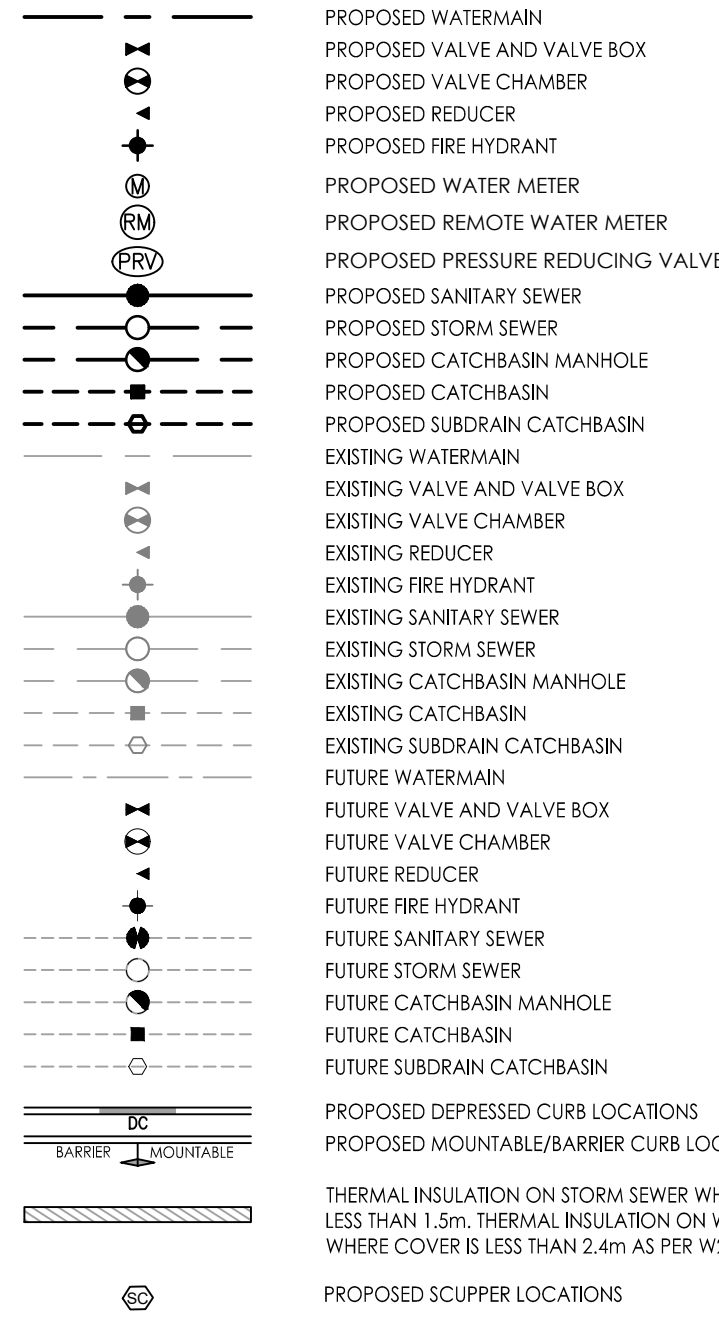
PROPOSED WATERMAIN
PROPOSED VALVE AND VALVE BOX
PROPOSED VALVE CHAMBER
PROPOSED REDUCER
PROPOSED FIRE HYDRANT
M PROPOSED WATER METER
RM PROPOSED REMOTE WATER METER
PRV PROPOSED PRESSURE REDUCING VALVE
PROPOSED SANITARY SEWER
PROPOSED STORM SEWER
PROPOSED CATCHBASIN MANHOLE
PROPOSED CATCHBASIN
PROPOSED SUBDRAIN CATCHBASIN
EXISTING WATERMAIN
EXISTING VALVE AND VALVE BOX
EXISTING VALVE CHAMBER
EXISTING REDUCER
EXISTING FIRE HYDRANT
EXISTING SANITARY SEWER
EXISTING STORM SEWER
EXISTING CATCHBASIN MANHOLE
EXISTING CATCHBASIN
EXISTING SUBDRAIN CATCHBASIN
FUTURE WATERMAIN
FUTURE VALVE AND VALVE BOX
FUTURE VALVE CHAMBER
FUTURE REDUCER
FUTURE FIRE HYDRANT
FUTURE SANITARY SEWER
FUTURE STORM SEWER
FUTURE CATCHBASIN MANHOLE
FUTURE CATCHBASIN
FUTURE SUBDRAIN CATCHBASIN
DC PROPOSED DEPRESSED CURB LOCATIONS
BARRIER MOUNTABLE PROPOSED MOUNTABLE/BARRIER CURB LOC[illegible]

THERMAL INSULATION ON STORM SEWER WH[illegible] LESS THAN 1.5m. THERMAL INSULATION ON W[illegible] WHERE COVER IS LESS THAN 2.4m AS PER W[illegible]

SC PROPOSED SCUPPER LOCATIONS